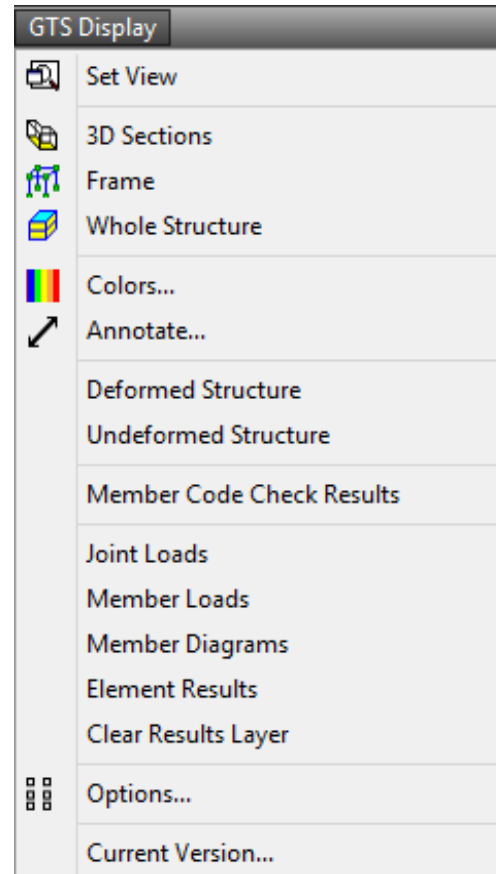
GTS Display

Set View

3D Sections
Frame
Whole Structure

Colors...
Annotate...

Deformed Structure
Undeformed Structure

Member Code Check Results

Joint Loads
Member Loads
Member Diagrams
Element Results
Clear Results Layer

Options...

Current Version...